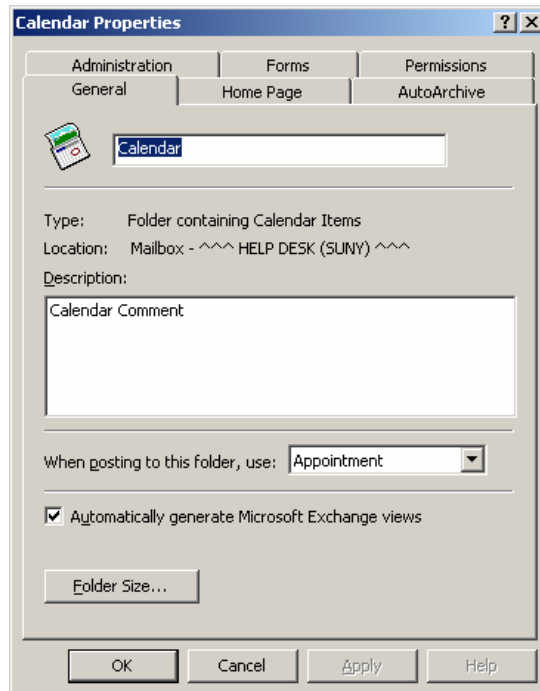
Calendar Properties

? X

Administration

Forms

Permissions

General

Home Page

AutoArchive

Calendar

Type: Folder containing Calendar Items

Location: Mailbox - ^^^ HELP DESK (SUNY) ^^^

Description:

Calendar Comment

When posting to this folder, use: Appointment

Automatically generate Microsoft Exchange views

Folder Size...

OK

Cancel

Apply

Help